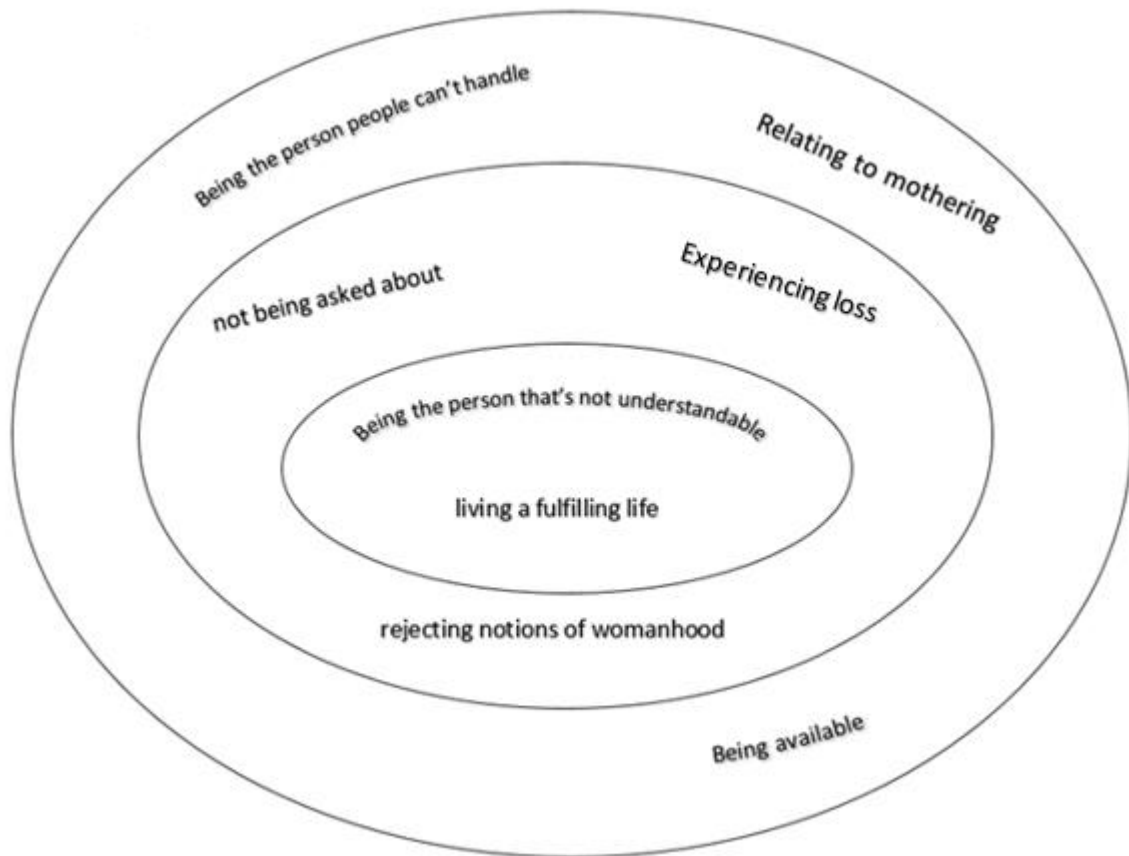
Being the person people can't handle

Relating to mothering

not being asked about

Experiencing loss

Being the person that's not understandable

living a fulfilling life

rejecting notions of womanhood

Being available